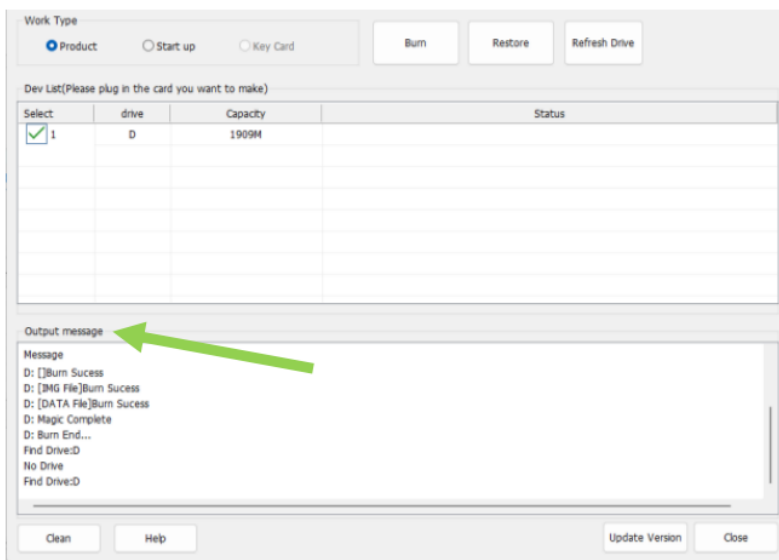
Work Type
Product
Start up
Key Card

Burn
Restore
Refresh Drive

Dev List(Please plug in the card you want to make)

| Select | drive | Capacity | Status |
|---|---|---|---|
| 1 | D | 1909M | |

Output message

Message
D: []Burn Sucess
D: [IMG File]Burn Sucess
D: [DATA File]Burn Sucess
D: Magic Complete
D: Burn End...
Find Drive:D
No Drive
Find Drive:D

Clean
Help
Update Version
Close